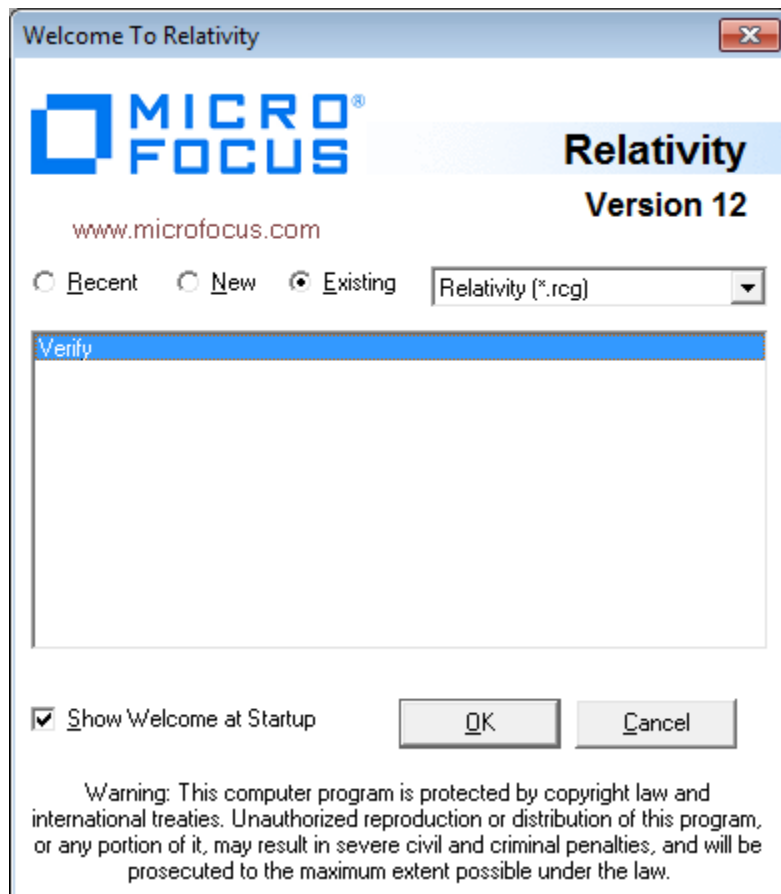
Welcome To Relativity

MICRO FOCUS®

Relativity

Version 12

www.microfocus.com

Recent New Existing Relativity (*.rcg)

Verify

Show Welcome at Startup

OK

Cancel

Warning: This computer program is protected by copyright law and international treaties. Unauthorized reproduction or distribution of this program, or any portion of it, may result in severe civil and criminal penalties, and will be prosecuted to the maximum extent possible under the law.